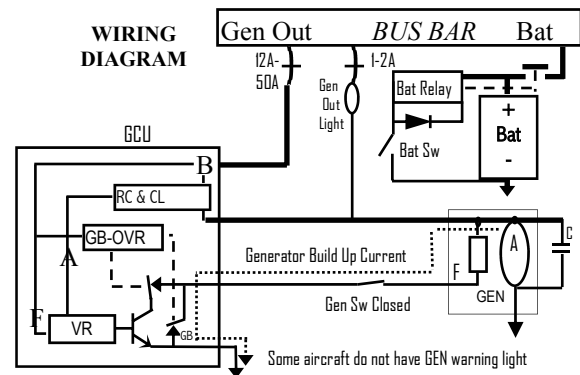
WIRING DIAGRAM

Gen Out
BUS BAR
Bat

12A-
50A

1-2A

Gen
Out
Light

Bat Relay

+
Bat
-

Bat Sw

GCU

B

RC & CL

GB-OVR

A

Generator Build Up Current

F

A

C

Gen Sw Closed

GEN

F

VR

GB

Some aircraft do not have GEN warning light